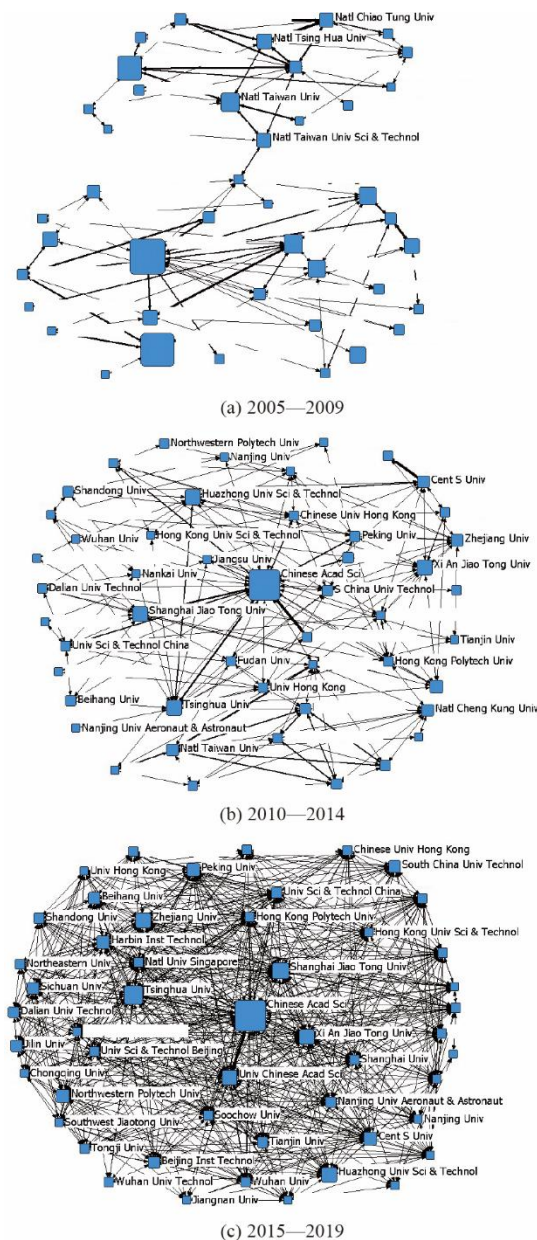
Natl Chiao Tung Univ
Natl Tsing Hua Univ
Natl Taiwan Univ
Natl Taiwan Univ Sci & Technol

(a) 2005—2009

Northwestern Polytech Univ
Nanjing Univ
Cent S Univ
Shandong Univ
Huazhong Univ Sci & Technol
Chinese Univ Hong Kong
Wuhan Univ
Hong Kong Univ Sci & Technol
Peking Univ
Zhejiang Univ
Jiangsu Univ
Xi An Jiao Tong Univ
Nankai Univ
Chinese Acad Sci
Dalian Univ Technol
S China Univ Technol
Shanghai Jiao Tong Univ
Univ Sci & Technol China
Tianjin Univ
Fudan Univ
Hong Kong Polytech Univ
Univ Hong Kong
Beihang Univ
Tsinghua Univ
Natl Cheng Kung Univ
Nanjing Univ Aeronaut & Astronaut
Natl Taiwan Univ

(b) 2010—2014

Chinese Univ Hong Kong
Univ Hong Kong
Peking Univ
South China Univ Technol
Beihang Univ
Univ Sci & Technol China
Shandong Univ
Zhejiang Univ
Hong Kong Polytech Univ
Harbin Inst Technol
Hong Kong Univ Sci & Technol
Northeastern Univ
Natl Univ Singapore
Shanghai Jiao Tong Univ
Sichuan Univ
Tsinghua Univ
Dalian Univ Technol
Chinese Acad Sci
Xi An Jiao Tong Univ
Jilin Univ
Univ Sci & Technol Beijing
Shanghai Univ
Chongqing Univ
Univ Chinese Acad Sci
Northwestern Polytech Univ
Nanjing Univ Aeronaut & Astronaut
Nanjing Univ
Southwest Jiaotong Univ
Soochow Univ
Tongji Univ
Tianjin Univ
Cent S Univ
Beijing Inst Technol
Huazhong Univ Sci & Technol
Wuhan Univ Technol
Wuhan Univ
Jiangnan Univ

(c) 2015—2019